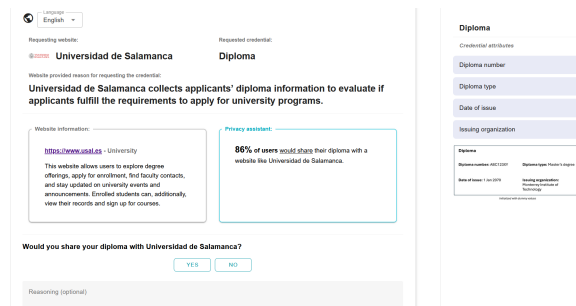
Language
English

Requesting website:
Universidad de Salamanca

Requested credential:
Diploma

Website provided reason for requesting the credential:
Universidad de Salamanca collects applicants' diploma information to evaluate if applicants fulfill the requirements to apply for university programs.

Website information:
https://www.usal.es - University
This website allows users to explore degree offerings, apply for enrollment, find faculty contacts, and stay updated on university events and announcements. Enrolled students can, additionally, view their records and sign up for courses.

Privacy assistant:
86% of users would share their diploma with a website like Universidad de Salamanca.

Would you share your diploma with Universidad de Salamanca?
YES NO

Reasoning (optional)

Diploma
Credential attributes
Diploma number
Diploma type
Date of issue
Issuing organization

Diploma
Diploma number: ABC12301
Diploma type: Master's degree
Date of issue: 1 Jan 2019
Issuing organization: Monterrey Institute of Technology
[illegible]